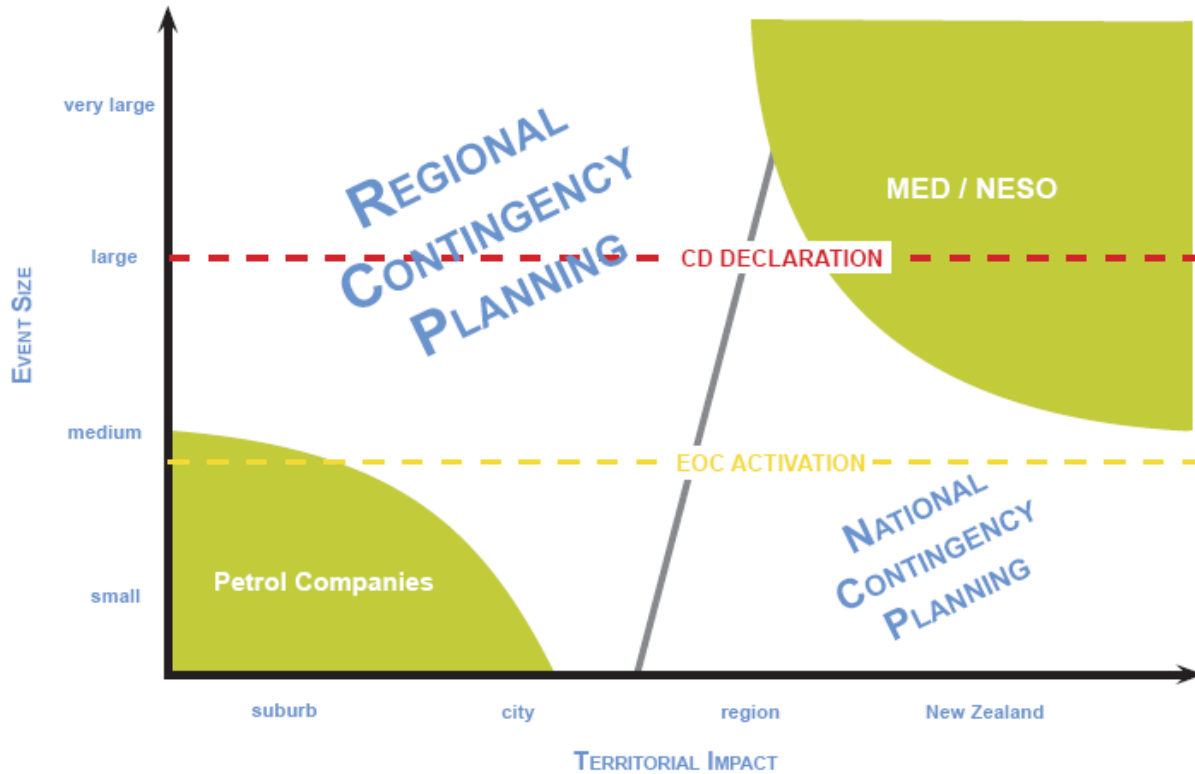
very large

large

medium

small

EVENT SIZE

REGIONAL CONTINGENCY PLANNING

MED / NESO

CD DECLARATION

EOC ACTIVATION

Petrol Companies

NATIONAL CONTINGENCY PLANNING

suburb

city

region

New Zealand

TERRITORIAL IMPACT